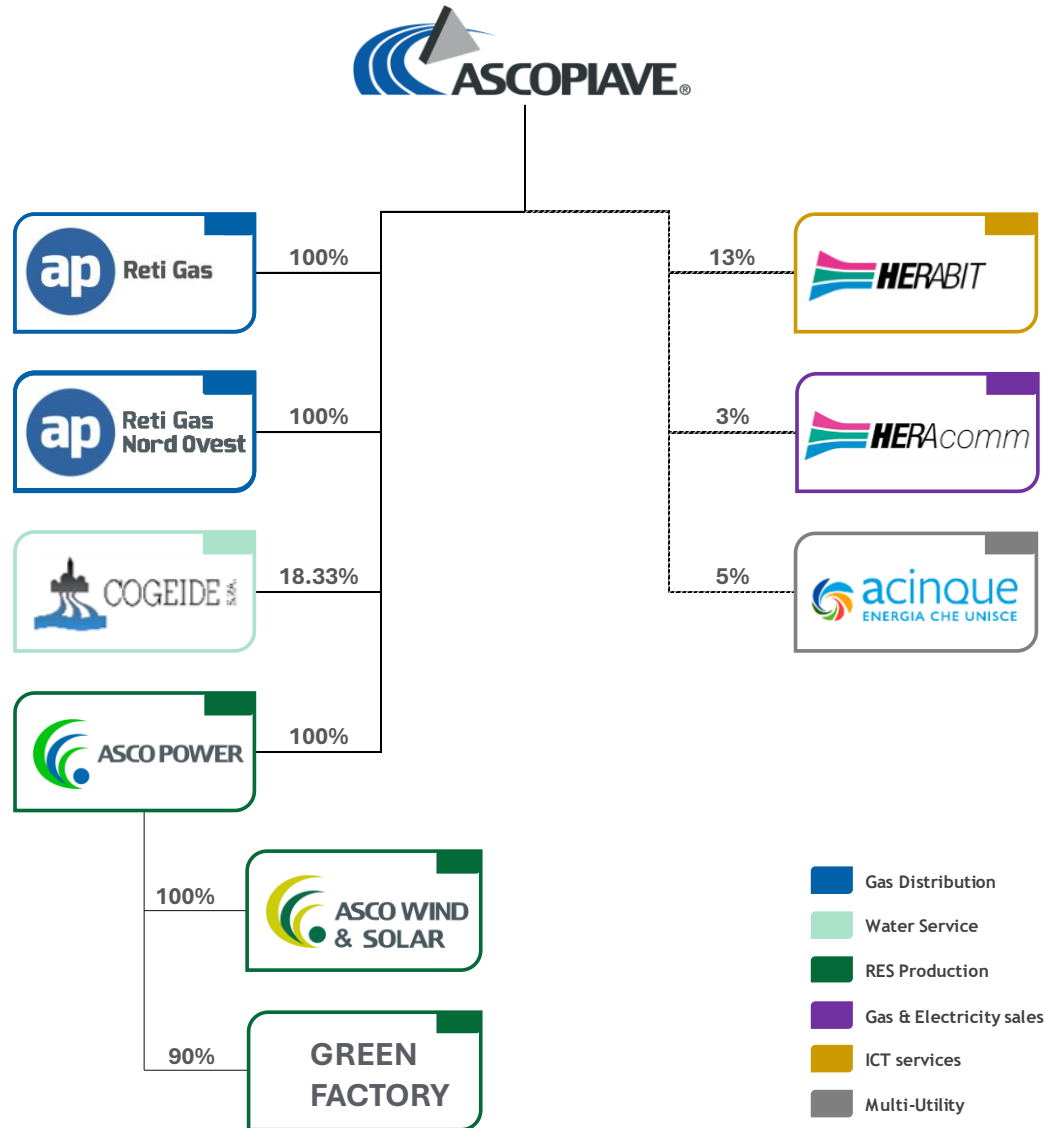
ASCOPIAVE®

ap Reti Gas
100%

ap Reti Gas Nord Ovest
100%

COGEIDE S.p.A.
18.33%

ASCO POWER
100%

13%
HERABIT

3%
HERAcomm

5%
acinque
ENERGIA CHE UNISCE

100%
ASCO WIND & SOLAR

90%
GREEN FACTORY

Gas Distribution
Water Service
RES Production
Gas & Electricity sales
ICT services
Multi-Utility